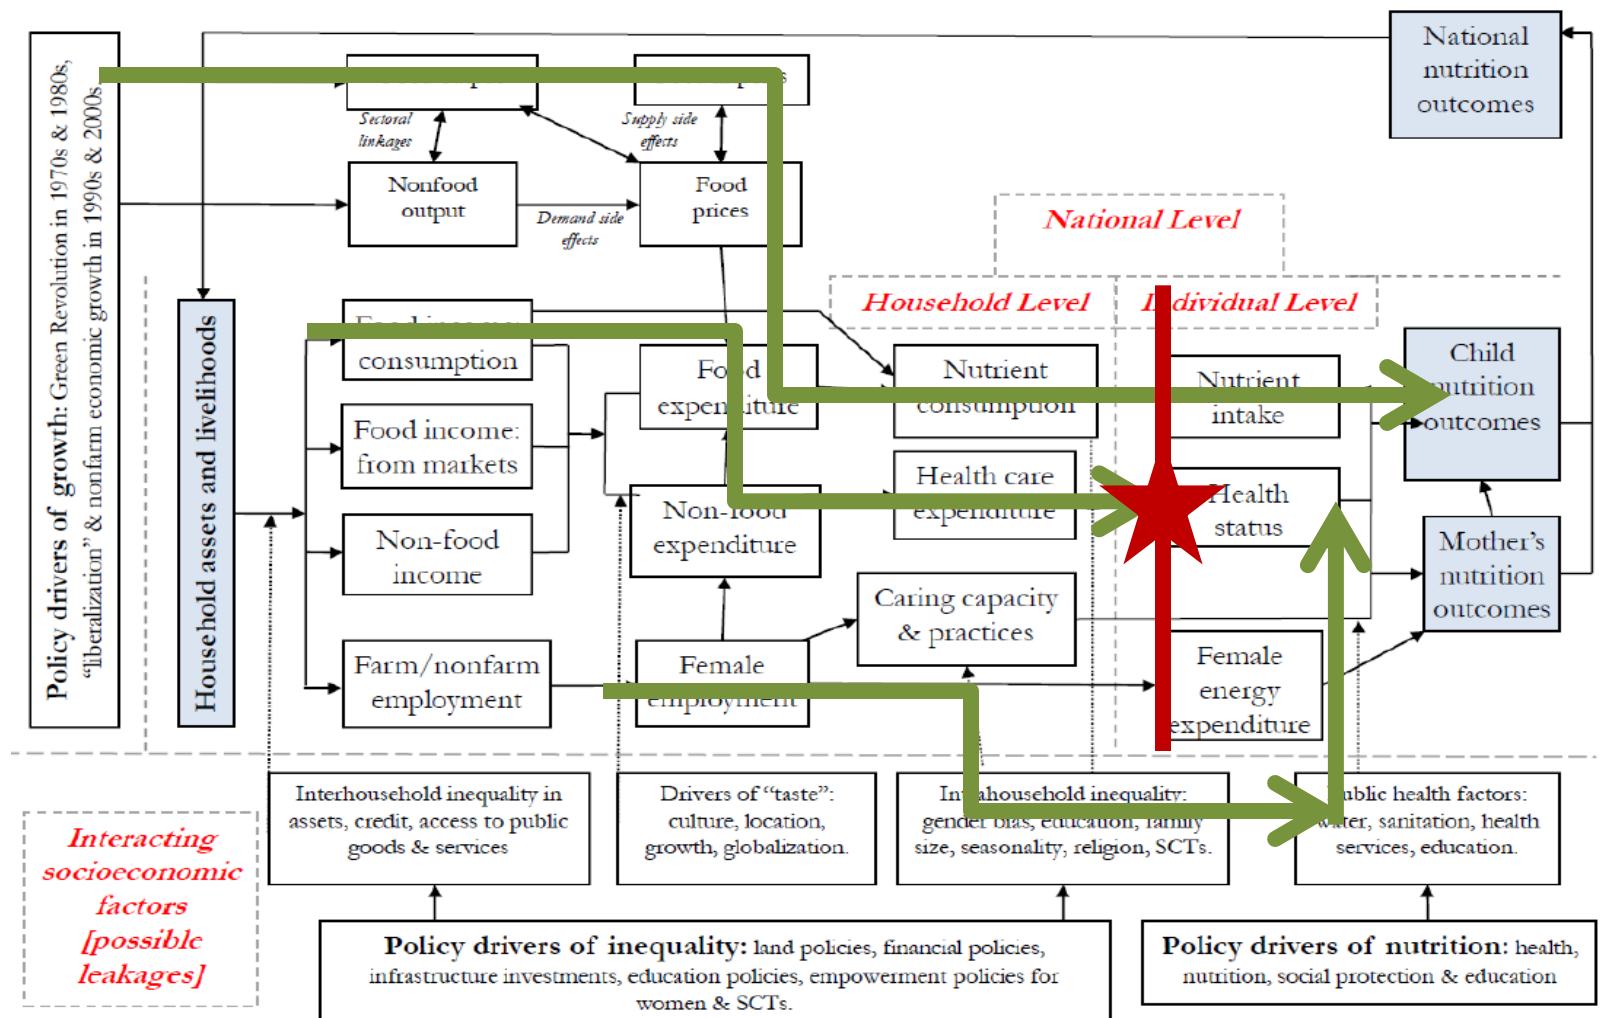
Policy drivers of growth: Green Revolution in 1970s & 1980s, "liberalization" & nonfarm economic growth in 1990s & 2000s

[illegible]

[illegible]

Sectoral linkages

Supply side effects

Nonfood output

Demand side effects

Food prices

National nutrition outcomes

National Level

Household Level

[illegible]dividual Level

Household assets and livelihoods

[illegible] consumption

Food income: from markets

Non-food income

Farm/nonfarm employment

Fo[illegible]d expen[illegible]iture

Non-food expenditure

Female employment

Nutrient consumption

Health care expenditure

Caring capacity & practices

Nutrient intake

Health status

Female energy expenditure

Child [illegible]utrition outcomes

Mother's nutrition outcomes

Interacting socioeconomic factors [possible leakages]

Interhousehold inequality in assets, credit, access to public goods & services

Drivers of "taste": culture, location, growth, globalization.

In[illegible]ahousehold inequality: gender bias, education, family size, seasonality, religion, SCTs.

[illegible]ublic health factors: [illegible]ater, sanitation, health services, education.

Policy drivers of inequality: land policies, financial policies, infrastructure investments, education policies, empowerment policies for women & SCTs.

Policy drivers of nutrition: health, nutrition, social protection & education